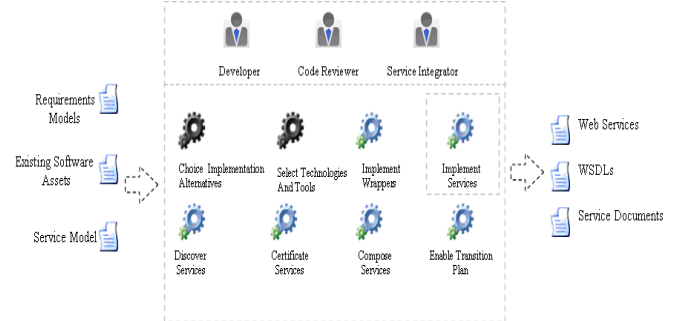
Developer
Code Reviewer
Service Integrator

Requirements Models

Existing Software Assets

Service Model

Choice Implementation Alternatives
Select Technologies And Tools
Implement Wrappers
Implement Services

Discover Services
Certificate Services
Compose Services
Enable Transition Plan

Web Services

WSDLs

Service Documents